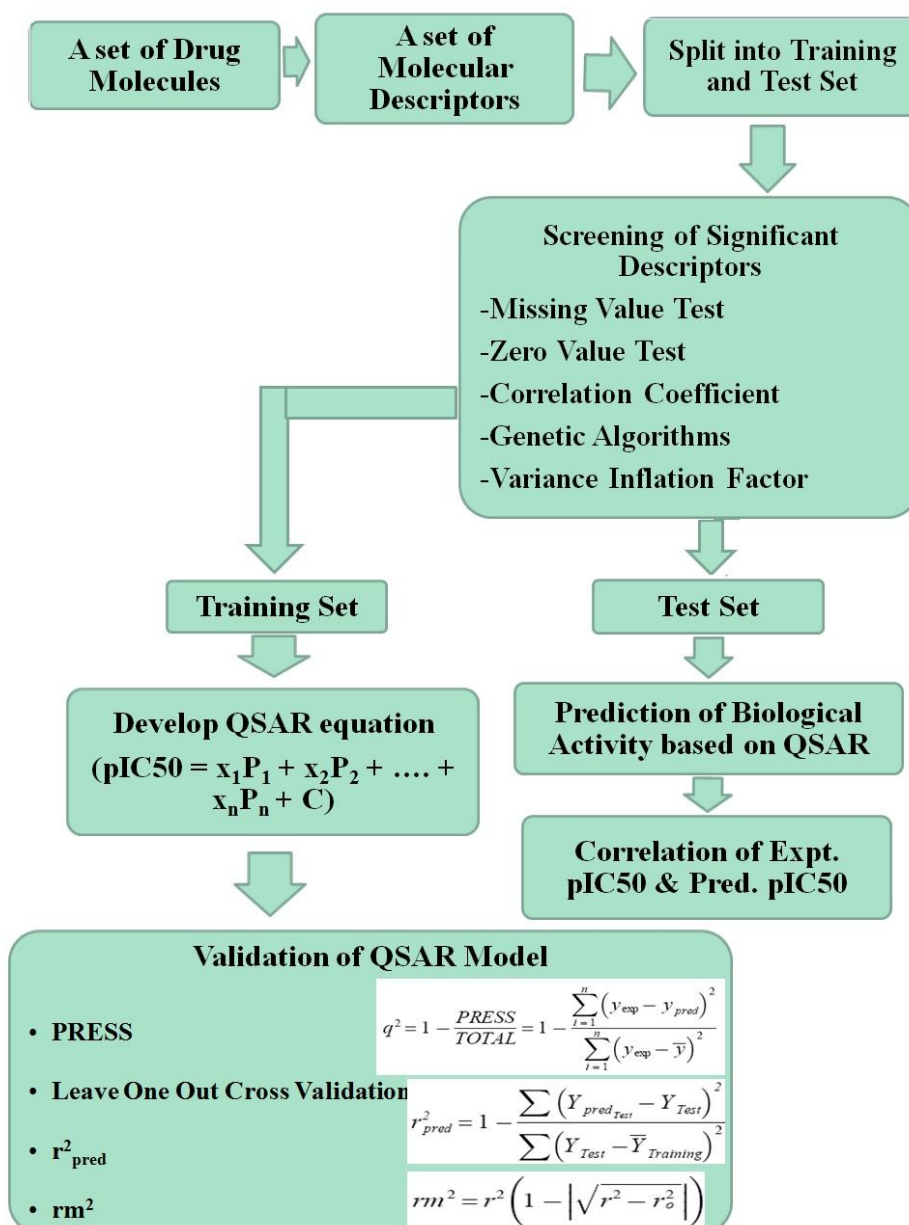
A set of Drug Molecules

A set of Molecular Descriptors

Split into Training and Test Set

Screening of Significant Descriptors
-Missing Value Test
-Zero Value Test
-Correlation Coefficient
-Genetic Algorithms
-Variance Inflation Factor

Training Set

Test Set

Develop QSAR equation
(pIC50 = $x_1P_1 + x_2P_2 + .... + x_nP_n + C$)

Prediction of Biological Activity based on QSAR

Correlation of Expt. pIC50 & Pred. pIC50

Validation of QSAR Model

• PRESS
$q^2 = 1 - \frac{PRESS}{TOTAL} = 1 - \frac{\sum_{i=1}^{n}(y_{exp} - y_{pred})^2}{\sum_{i=1}^{n}(y_{exp} - \overline{y})^2}$

• Leave One Out Cross Validation
$r^2_{pred} = 1 - \frac{\sum (Y_{pred_{Test}} - Y_{Test})^2}{\sum (Y_{Test} - \overline{Y}_{Training})^2}$

• $r^2_{pred}$

• $rm^2$
$rm^2 = r^2\left(1 - \left|\sqrt{r^2 - r_o^2}\right|\right)$